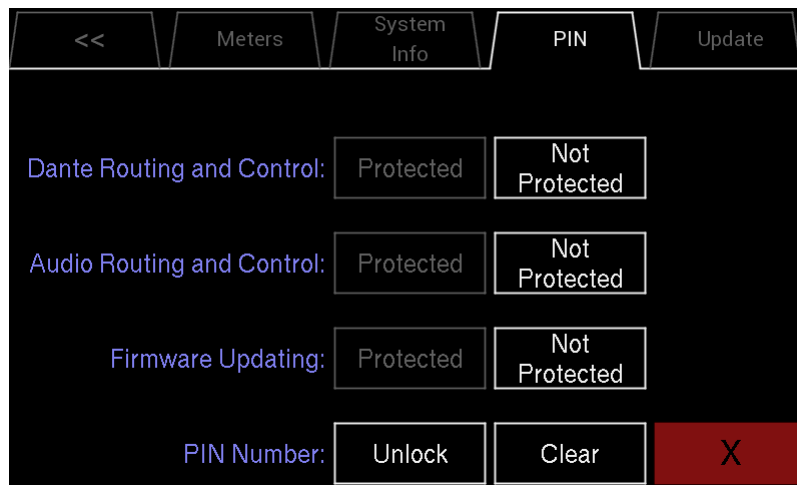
<< | Meters | System Info | PIN | Update

Dante Routing and Control: Protected | Not Protected

Audio Routing and Control: Protected | Not Protected

Firmware Updating: Protected | Not Protected

PIN Number: Unlock | Clear | X